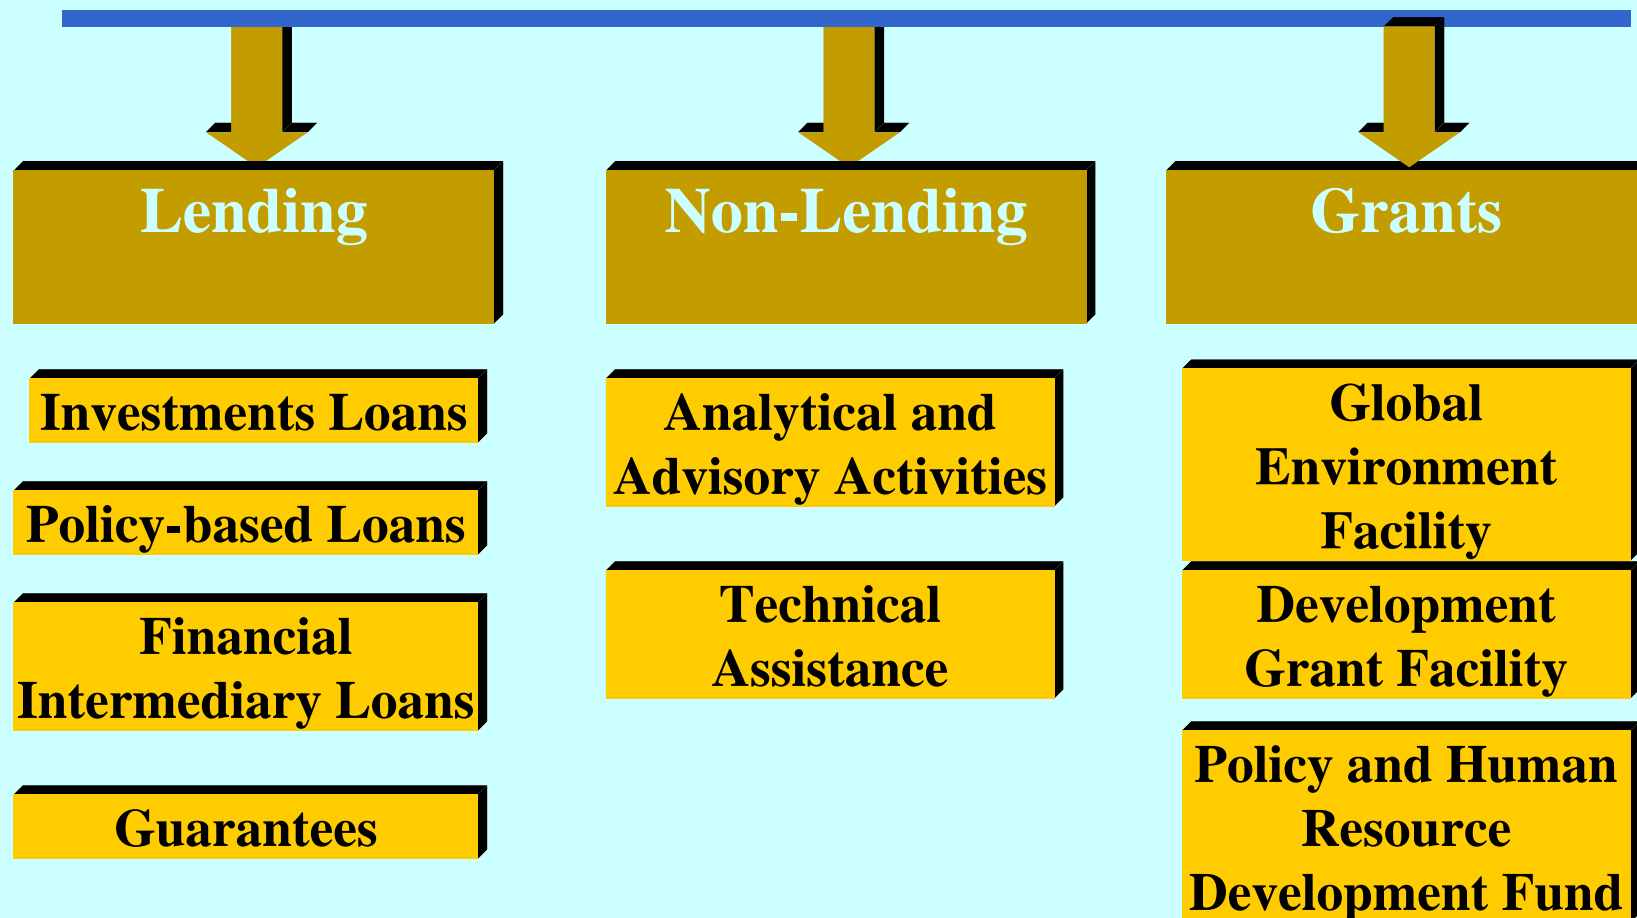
Lending

Non-Lending

Grants

Investments Loans

Policy-based Loans

Financial Intermediary Loans

Guarantees

Analytical and Advisory Activities

Technical Assistance

Global Environment Facility

Development Grant Facility

Policy and Human Resource Development Fund